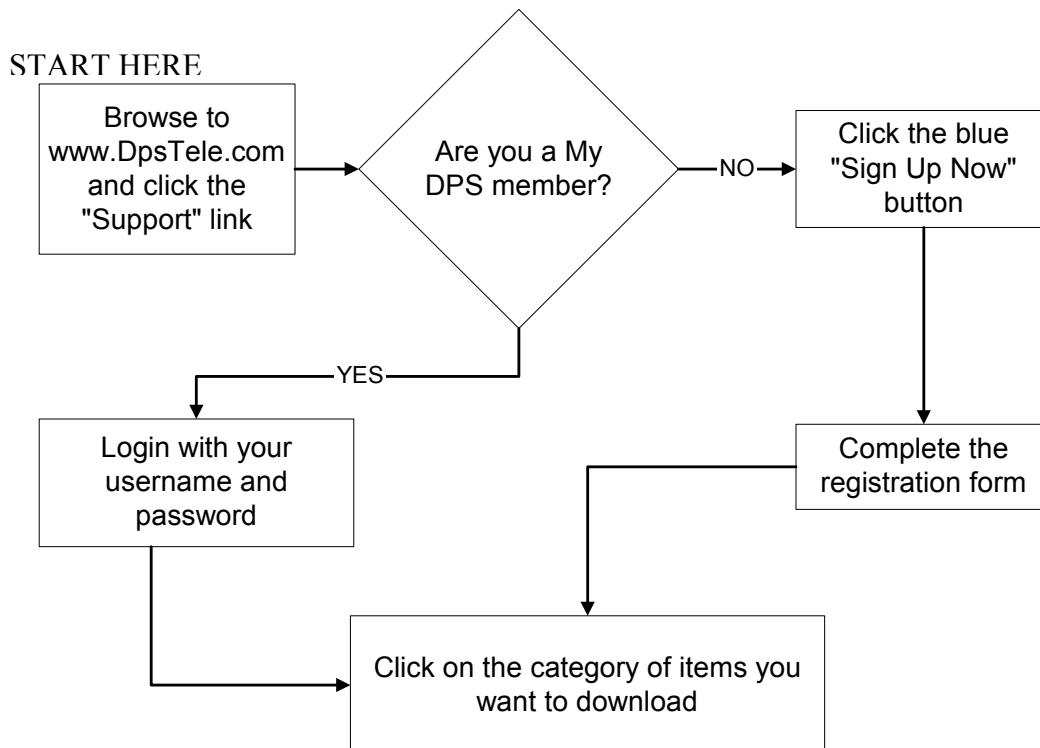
START HERE

Browse to www.DpsTele.com and click the "Support" link

Are you a My DPS member?

NO

Click the blue "Sign Up Now" button

YES

Login with your username and password

Complete the registration form

Click on the category of items you want to download